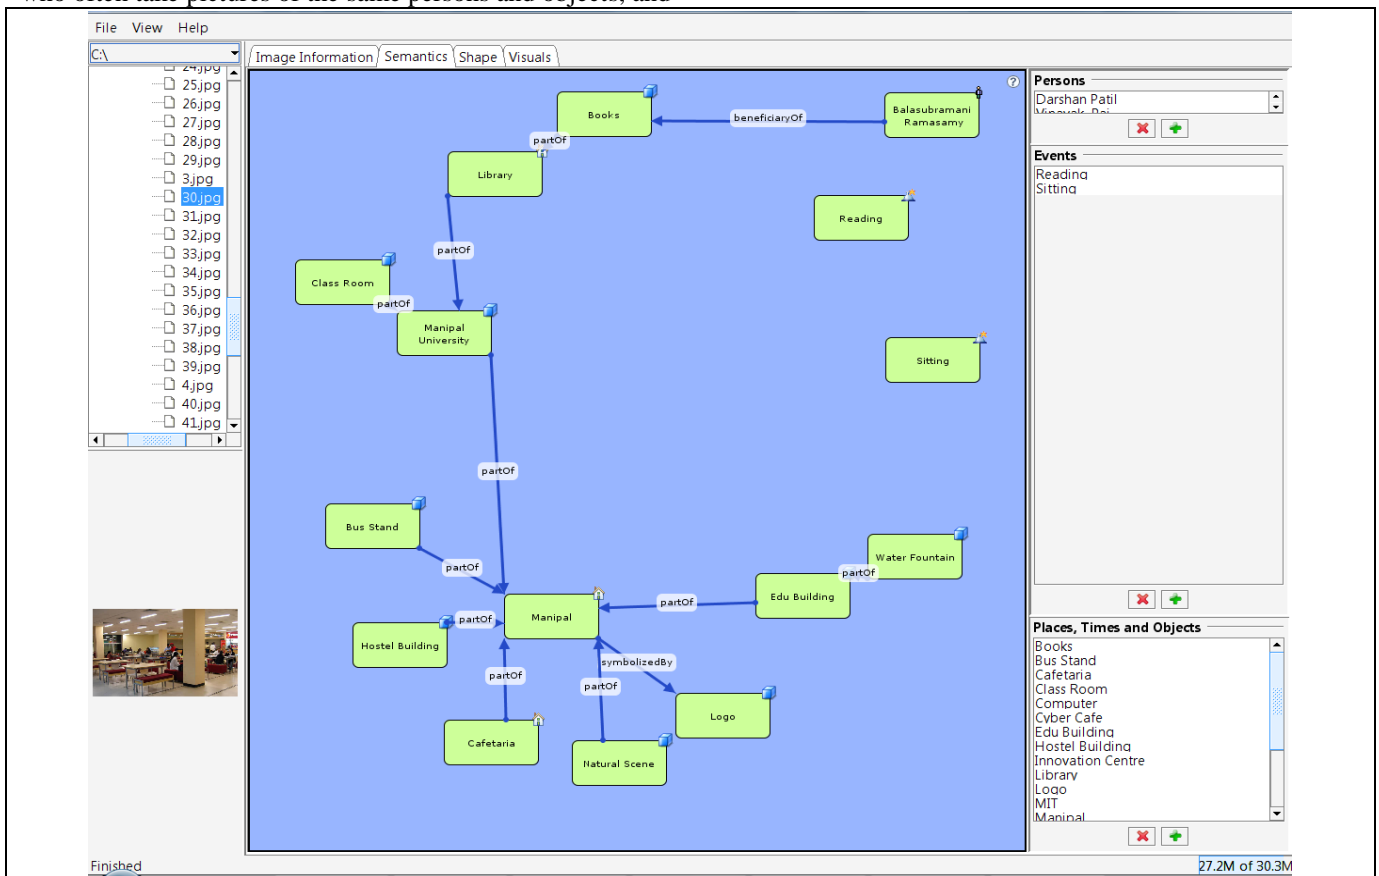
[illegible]

File View Help

C:\

24.jpg
25.jpg
26.jpg
27.jpg
28.jpg
29.jpg
3.jpg
30.jpg
31.jpg
32.jpg
33.jpg
34.jpg
35.jpg
36.jpg
37.jpg
38.jpg
39.jpg
4.jpg
40.jpg
41.jpg

Image Information | Semantics | Shape | Visuals

Books
beneficiaryOf
Balasubramani Ramasamy
partOf
Library
Reading
partOf
Class Room
partOf
Manipal University
Sitting
partOf
Bus Stand
Water Fountain
partOf
partOf
Edu Building
partOf
Manipal
partOf
Hostel Building
symbolizedBy
partOf
partOf
Logo
Cafetaria
Natural Scene

Persons
Darshan Patil
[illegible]

Events
Reading
Sitting

Places, Times and Objects
Books
Bus Stand
Cafetaria
Class Room
Computer
Cyber Cafe
Edu Building
Hostel Building
Innovation Centre
Library
Logo
MIT
Manipal

Finished
27.2M of 30.3M